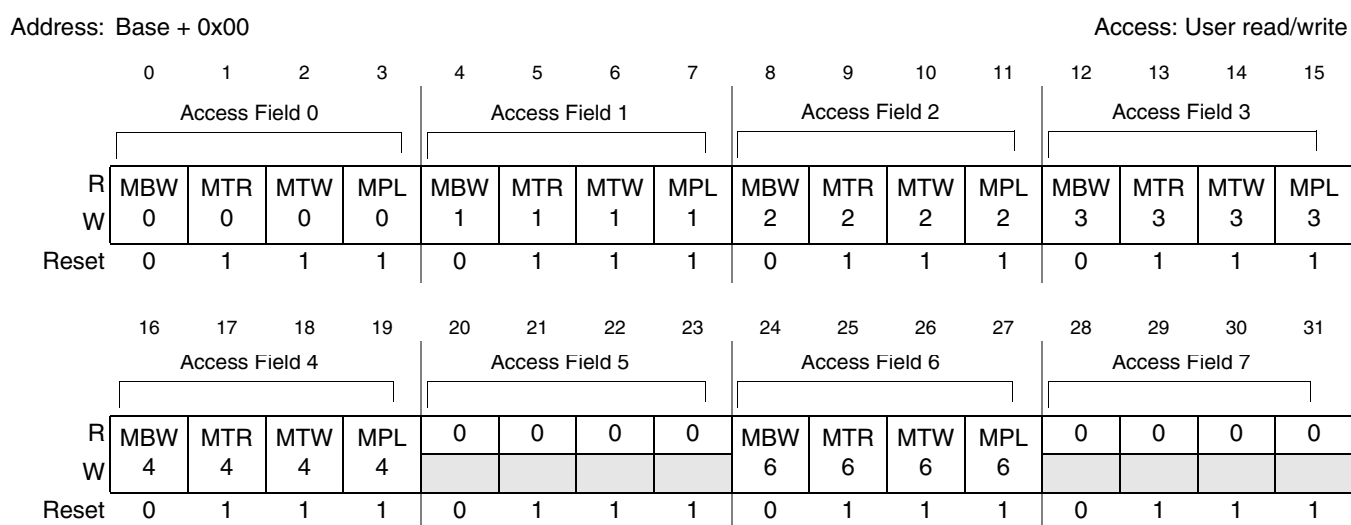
Address: Base + 0x00

Access: User read/write

| | 0 | 1 | 2 | 3 | 4 | 5 | 6 | 7 | 8 | 9 | 10 | 11 | 12 | 13 | 14 | 15 |
|---|---|---|---|---|---|---|---|---|---|---|---|---|---|---|---|---|
| | Access Field 0 | | | | Access Field 1 | | | | Access Field 2 | | | | Access Field 3 | | | |
| R W | MBW 0 | MTR 0 | MTW 0 | MPL 0 | MBW 1 | MTR 1 | MTW 1 | MPL 1 | MBW 2 | MTR 2 | MTW 2 | MPL 2 | MBW 3 | MTR 3 | MTW 3 | MPL 3 |
| Reset | 0 | 1 | 1 | 1 | 0 | 1 | 1 | 1 | 0 | 1 | 1 | 1 | 0 | 1 | 1 | 1 |

| | 16 | 17 | 18 | 19 | 20 | 21 | 22 | 23 | 24 | 25 | 26 | 27 | 28 | 29 | 30 | 31 |
|---|---|---|---|---|---|---|---|---|---|---|---|---|---|---|---|---|
| | Access Field 4 | | | | Access Field 5 | | | | Access Field 6 | | | | Access Field 7 | | | |
| R | MBW 4 | MTR 4 | MTW 4 | MPL 4 | 0 | 0 | 0 | 0 | MBW 6 | MTR 6 | MTW 6 | MPL 6 | 0 | 0 | 0 | 0 |
| W | | | | | | | | | | | | | | | | |
| Reset | 0 | 1 | 1 | 1 | 0 | 1 | 1 | 1 | 0 | 1 | 1 | 1 | 0 | 1 | 1 | 1 |